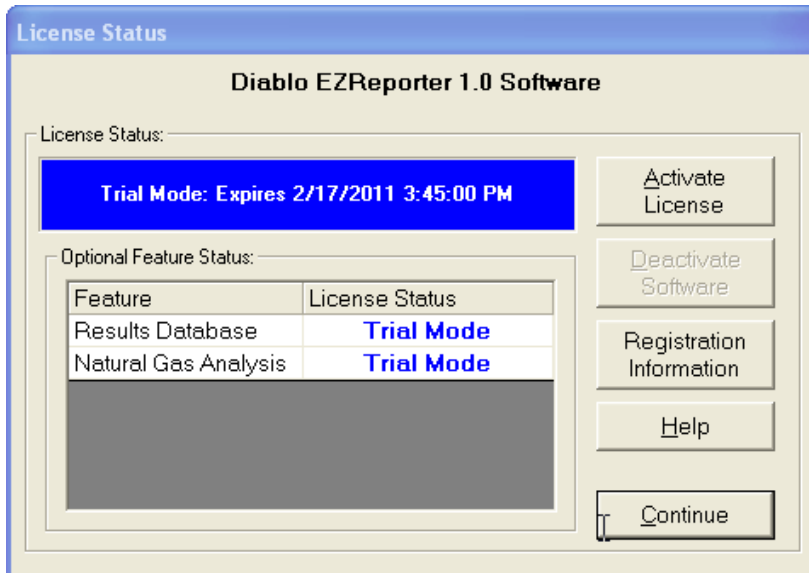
License Status

Diablo EZReporter 1.0 Software

License Status:

Trial Mode: Expires 2/17/2011 3:45:00 PM

Optional Feature Status:

| Feature | License Status |
|---|---|
| Results Database | Trial Mode |
| Natural Gas Analysis | Trial Mode |

Activate License

Deactivate Software

Registration Information

Help

Continue